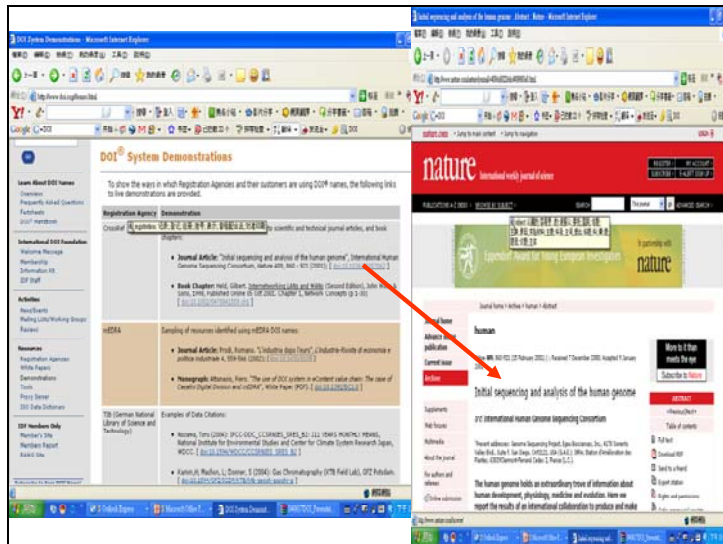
DOI System Demonstrations - Microsoft Internet Explorer

DOI® System Demonstrations

To show the ways in which Registration Agencies and their customers are using DOI® names, the following links to live demonstrations are provided.

| Registration Agency | Demonstration |
|---|---|
| CrossRef | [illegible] by scientific and technical journal articles, and book chapters: • Journal Article: "Initial sequencing and analysis of the human genome", International Human Genome Sequencing Consortium, Nature 409, 860 - 921 (2001). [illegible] • Book Chapter: Heil, Gilbert. Internetworking LANs and WANs (Second Edition), John Wiley & Sons, 1998, Published Online 16 Oct 2002. Chapter 1, Network Concepts (p 1-30) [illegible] |
| mEDRA | Sampling of resources identified using mEDRA DOI names: • Journal Article: Prodi, Romano. "L'industria dopo l'euro", L'industria-Rivista di economia e politica industriale 4, 559-566 (2002). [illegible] • Monograph: Attanasio, Piero. "The use of DOI system in eContent value chain. The case of Casalini Digital Division and mEDRA", White Paper. (PDF) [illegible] |
| TIB (German National Library of Science and Technology) | Examples of Data Citations: • Nozawa, Toru (2004): IPCC-DDC_CCSRNIES_SRES_B2: 111 YEARS MONTHLY MEANS, National Institute for Environmental Studies and Center for Climate System Research Japan, WDCC. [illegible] • Kahlert, H; Madlun, L; Dörner, S (2004): Gas Chromatography (XTB Field Lab), GFZ Potsdam. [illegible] |

Learn About DOI Names
Overview
Frequently Asked Questions
Factsheets
DOI® Handbook

International DOI Foundation
Welcome Message
Membership
Information Kit
IDF Staff

Activities
News/Events
Mailing Lists/Working Groups
Reviews

Resources
Registration Agencies
White Papers
Demonstrations
Tools
Proxy Server
DOI Data Dictionary

IDF Members Only
Member's Site
Members Report
Search Site

Initial sequencing and analysis of the human genome : Abstract : Nature - Microsoft Internet Explorer

nature.com
nature International weekly journal of science
REGISTER
MY ACCOUNT
SUBSCRIBE
E-ALERT SIGN UP
PUBLICATIONS A-Z INDEX
BROWSE BY SUBJECT
SEARCH
This journal
GO
ADVANCED SEARCH
Eppendorf Award for Young European Investigators
In partnership with nature
Journal home > Archive > Human > Abstract
Journal home
Advance online publication
Current issue
Archive
Supplements
Web focuses
Multimedia
About the journal
For authors and referees
Online submission
human
Nature 409, 860-921 (15 February 2001) | Received 7 December 2000; Accepted 9 January 2001
More to it than meets the eye
Subscribe to Nature
ABSTRACT
Previous | Next
Table of contents
Full text
Download PDF
Send to a friend
Export citation
Rights and permissions
Initial sequencing and analysis of the human genome
International Human Genome Sequencing Consortium
The human genome holds an extraordinary trove of information about human development, physiology, medicine and evolution. Here we report the results of an international collaboration to produce and make